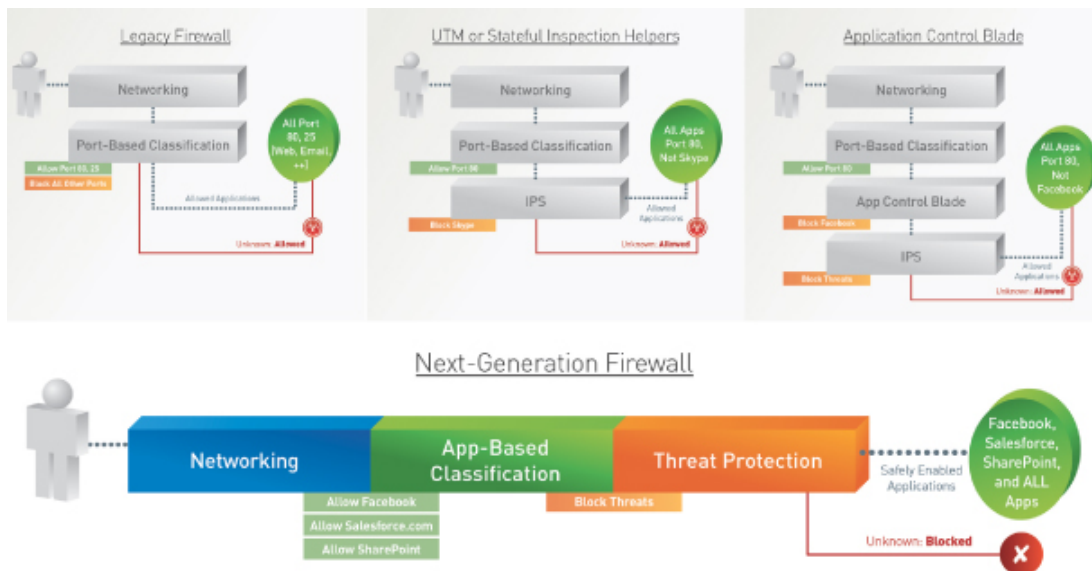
Legacy Firewall

Networking

Port-Based Classification

Allow Port 80, 25

Block All Other Ports

All Port 80, 25 (Web, Email, ++)

Allowed Applications

Unknown: Allowed

UTM or Stateful Inspection Helpers

Networking

Port-Based Classification

Allow Port 80

IPS

Block Skype

All Apps Port 80, Not Skype

Allowed Applications

Unknown: Allowed

Application Control Blade

Networking

Port-Based Classification

Allow Port 80

App Control Blade

Block Facebook

IPS

Block Threats

All Apps Port 80, Not Facebook

Allowed Applications

Unknown: Allowed

Next-Generation Firewall

Networking

App-Based Classification

Threat Protection

Allow Facebook

Allow Salesforce.com

Allow SharePoint

Block Threats

Safely Enabled Applications

Facebook, Salesforce, SharePoint, and ALL Apps

Unknown: Blocked